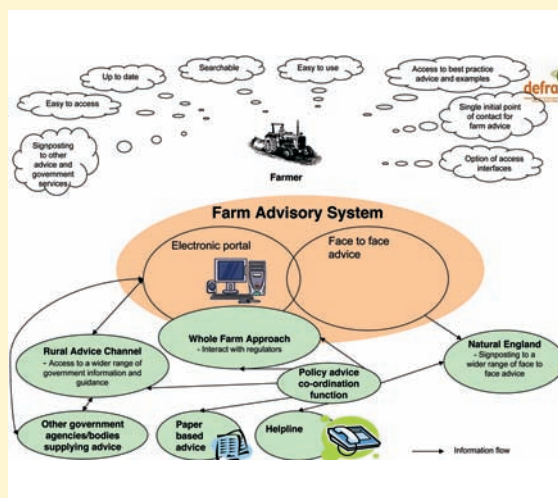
Up to date

Searchable

Easy to use

Access to best practice advice and examples

defra

Easy to access

Single initial point of contact for farm advice

Signposting to other advice and government services

Farmer

Option of access interfaces

Farm Advisory System

Electronic portal

Face to face advice

Whole Farm Approach
- Interact with regulators

Rural Advice Channel
- Access to a wider range of government information and guidance

Natural England
- Signposting to a wider range of face to face advice

Policy advice co-ordination function

Other government agencies/bodies supplying advice

Paper based advice

Helpline

Information flow